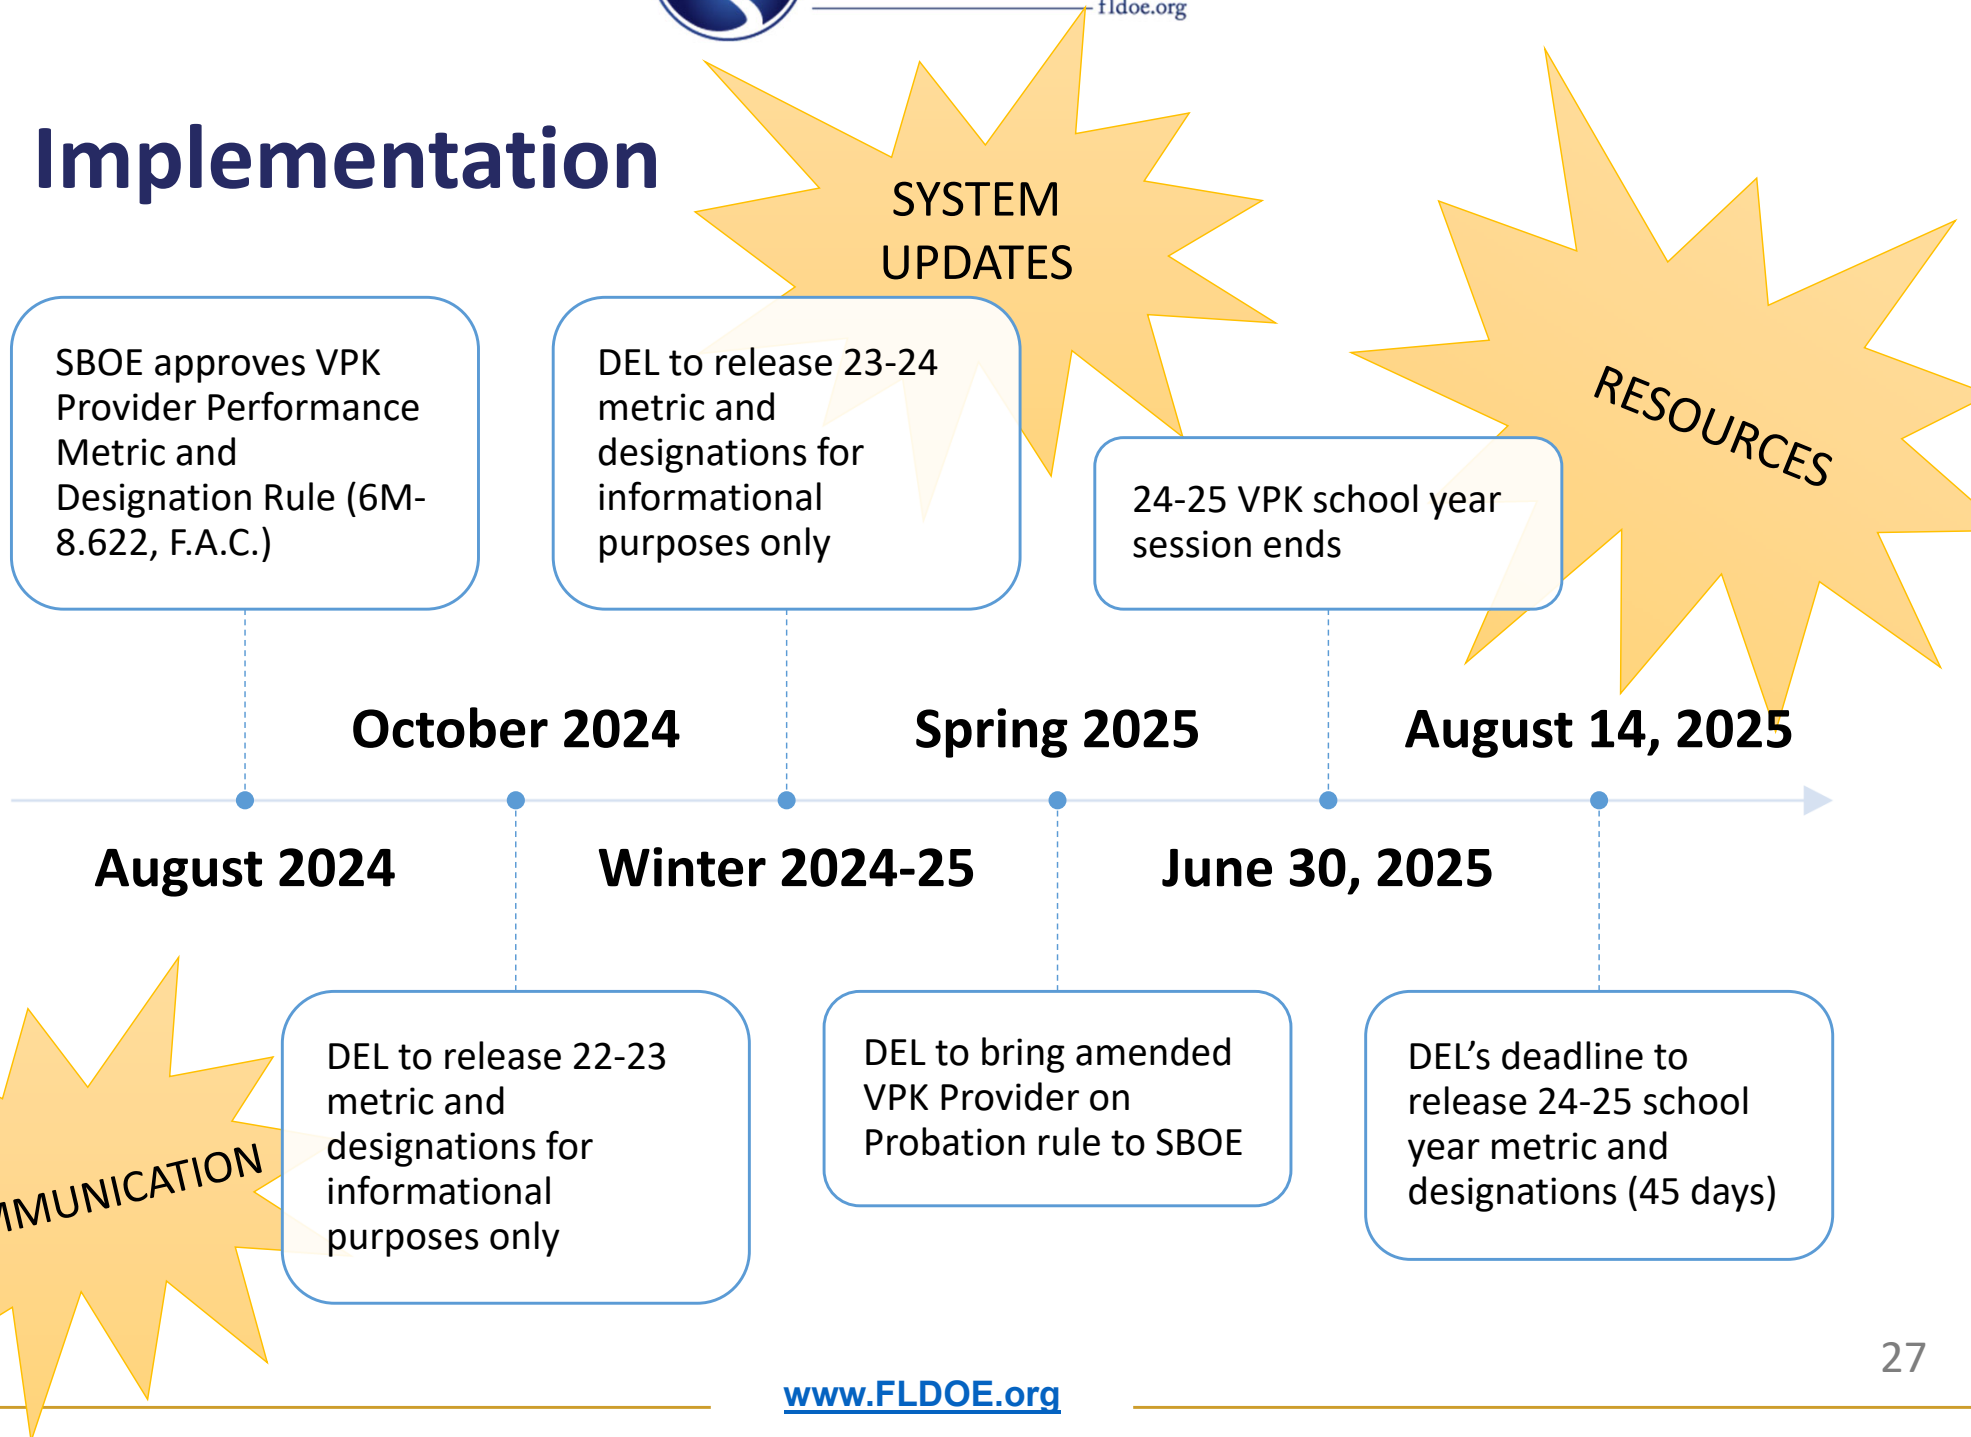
fldoe.org

Implementation

SYSTEM UPDATES

RESOURCES

SBOE approves VPK Provider Performance Metric and Designation Rule (6M-8.622, F.A.C.)

DEL to release 23-24 metric and designations for informational purposes only

24-25 VPK school year session ends

October 2024

Spring 2025

August 14, 2025

August 2024

Winter 2024-25

June 30, 2025

MMUNICATION

DEL to release 22-23 metric and designations for informational purposes only

DEL to bring amended VPK Provider on Probation rule to SBOE

DEL's deadline to release 24-25 school year metric and designations (45 days)

27

www.FLDOE.org